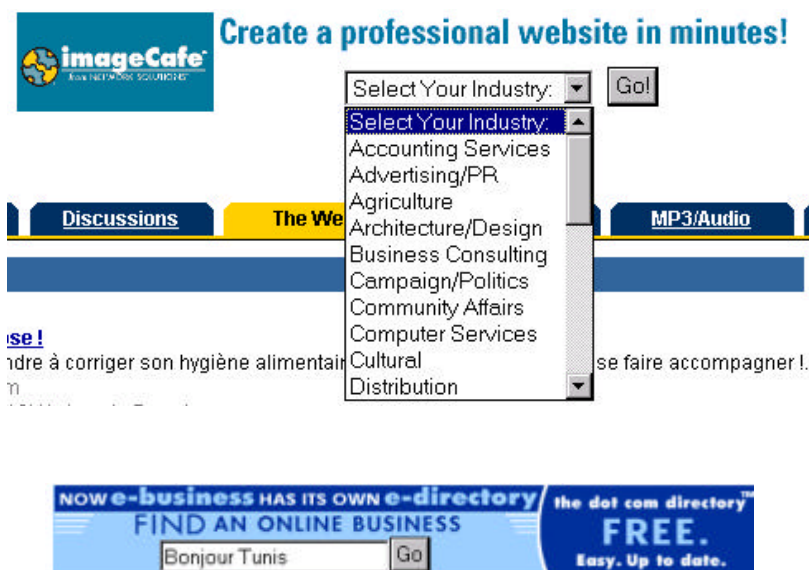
imageCafe
from NETWORK SOLUTIONS

Create a professional website in minutes!

Select Your Industry: Go!

Select Your Industry:
Accounting Services
Advertising/PR
Agriculture
Architecture/Design
Business Consulting
Campaign/Politics
Community Affairs
Computer Services
Cultural
Distribution

Discussions The We MP3/Audio

se !
ndre à corriger son hygiène alimentai se faire accompagner !.
m

NOW e-business HAS ITS OWN e-directory
FIND AN ONLINE BUSINESS
Bonjour Tunis Go
the dot com directory™
FREE.
Easy. Up to date.